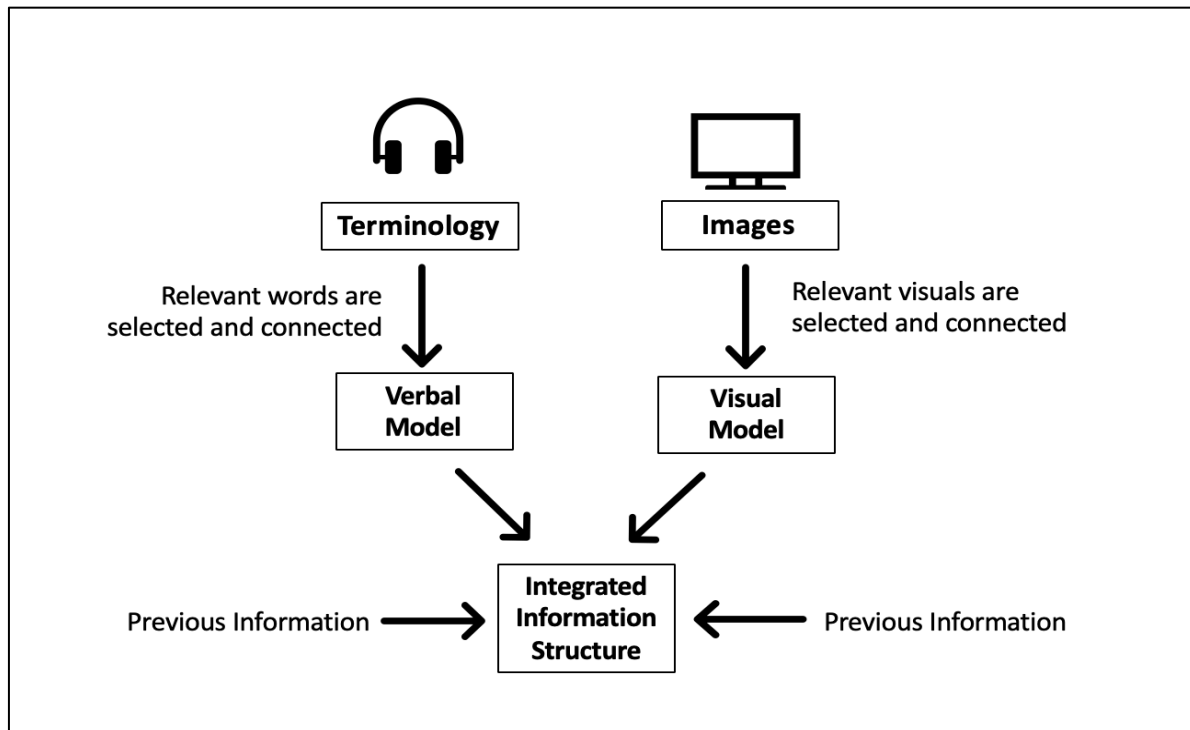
Terminology

Images

Relevant words are selected and connected

Relevant visuals are selected and connected

Verbal Model

Visual Model

Previous Information

Integrated Information Structure

Previous Information